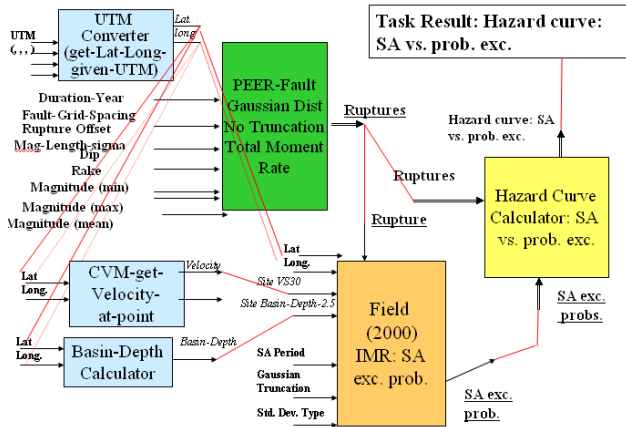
UTM (, , , )

UTM Converter (get-Lat-Long-given-UTM)

Lat. long

Task Result: Hazard curve: SA vs. prob. exc.

Duration-Year
Fault-Grid-Spacing
Rupture Offset
Mag-Length-sigma
Dip
Rake
Magnitude (min)
Magnitude (max)
Magnitude (mean)

PEER-Fault Gaussian Dist No Truncation Total Moment Rate

Ruptures

Hazard curve: SA vs. prob. exc.

Ruptures

Hazard Curve Calculator: SA vs. prob. exc.

Rupture

Lat Long.

CVM-get-Velocity-at-point

Velocity

Lat. Long.

Site VS30

Site Basin-Depth-2.5

Field (2000) IMR: SA exc. prob.

SA exc. probs.

Lat Long.

Basin-Depth Calculator

Basin-Depth

SA Period
Gaussian Truncation
Std. Dev. Type

SA exc. prob.